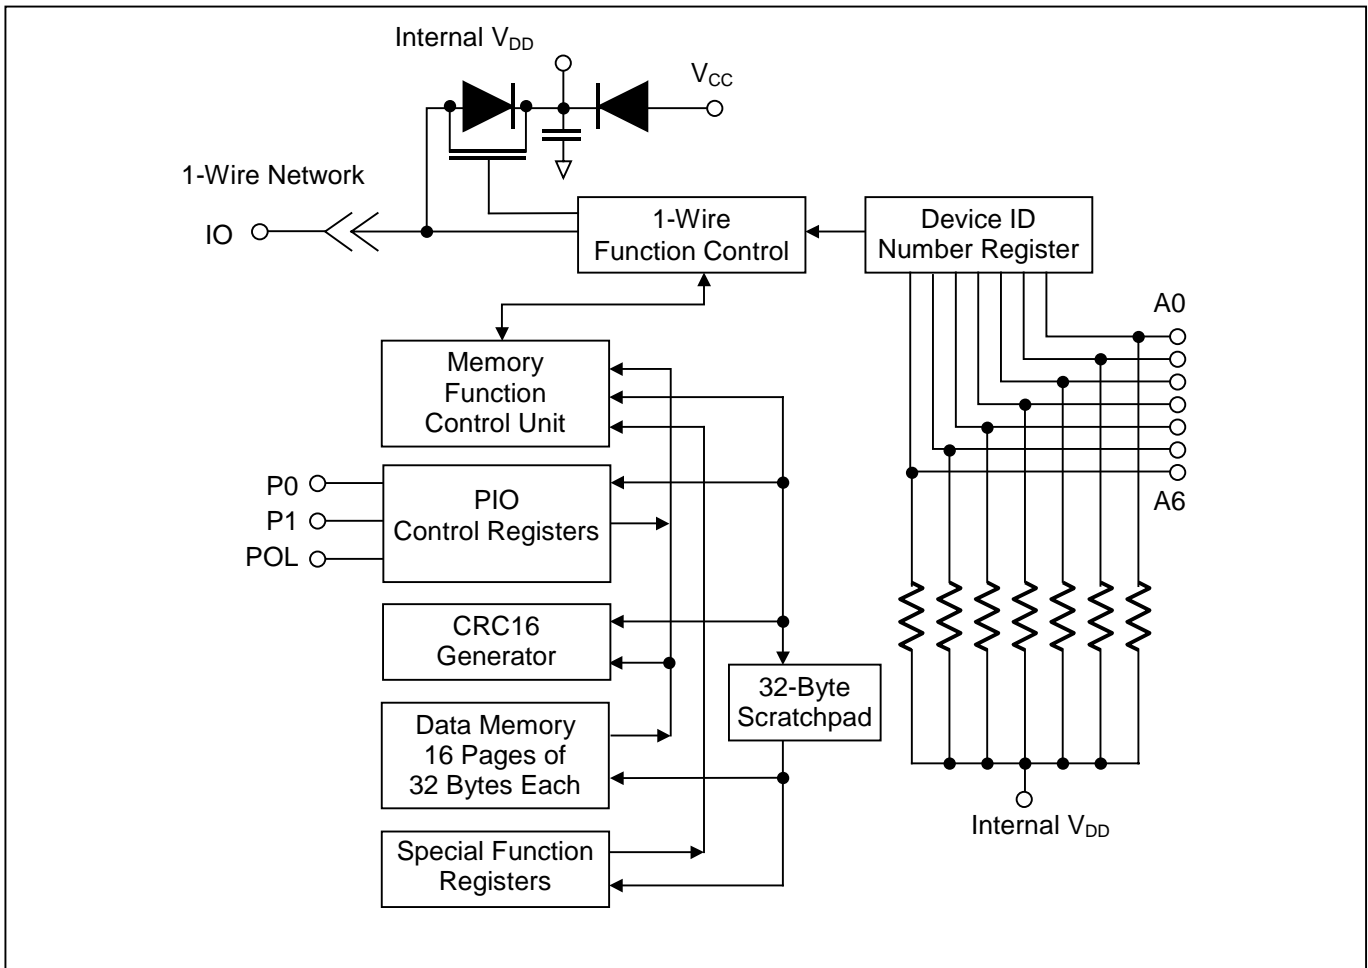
Internal $V_{DD}$

$V_{CC}$

1-Wire Network

IO

1-Wire Function Control

Device ID Number Register

A0

A6

Memory Function Control Unit

P0

P1

POL

PIO Control Registers

CRC16 Generator

32-Byte Scratchpad

Data Memory 16 Pages of 32 Bytes Each

Special Function Registers

Internal $V_{DD}$